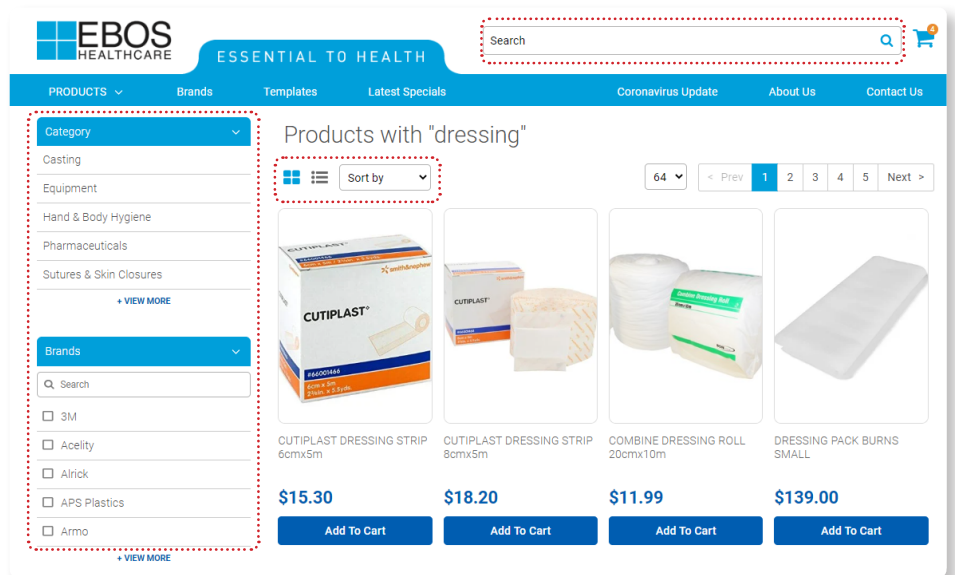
EBOS HEALTHCARE

ESSENTIAL TO HEALTH

Search

4

PRODUCTS Brands Templates Latest Specials Coronavirus Update About Us Contact Us

Category

Casting

Equipment

Hand & Body Hygiene

Pharmaceuticals

Sutures & Skin Closures

+ VIEW MORE

Brands

Search

3M

Acelity

Alrick

APS Plastics

Armo

+ VIEW MORE

Products with "dressing"

Sort by

64

< Prev 1 2 3 4 5 Next >

CUTIPLAST

smith&nephew

#66001468

6cm x 5m

CUTIPLAST

Combine Dressing Roll

CUTIPLAST DRESSING STRIP 6cmx5m

$15.30

Add To Cart

CUTIPLAST DRESSING STRIP 8cmx5m

$18.20

Add To Cart

COMBINE DRESSING ROLL 20cmx10m

$11.99

Add To Cart

DRESSING PACK BURNS SMALL

$139.00

Add To Cart